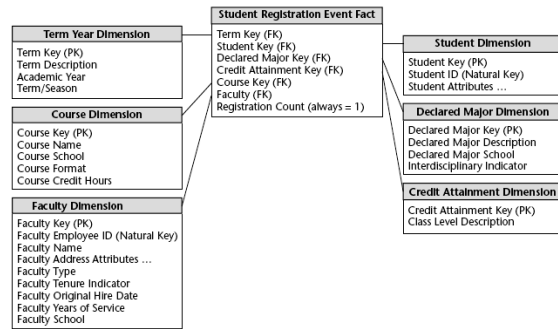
Student Registration Event Fact
Term Key (FK)
Student Key (FK)
Declared Major Key (FK)
Credit Attainment Key (FK)
Course Key (FK)
Faculty (FK)
Registration Count (always = 1)

Term Year Dimension
Term Key (PK)
Term Description
Academic Year
Term/Season

Course Dimension
Course Key (PK)
Course Name
Course School
Course Format
Course Credit Hours

Faculty Dimension
Faculty Key (PK)
Faculty Employee ID (Natural Key)
Faculty Name
Faculty Address Attributes …
Faculty Type
Faculty Tenure Indicator
Faculty Original Hire Date
Faculty Years of Service
Faculty School

Student Dimension
Student Key (PK)
Student ID (Natural Key)
Student Attributes …

Declared Major Dimension
Declared Major Key (PK)
Declared Major Description
Declared Major School
Interdisciplinary Indicator

Credit Attainment Dimension
Credit Attainment Key (PK)
Class Level Description